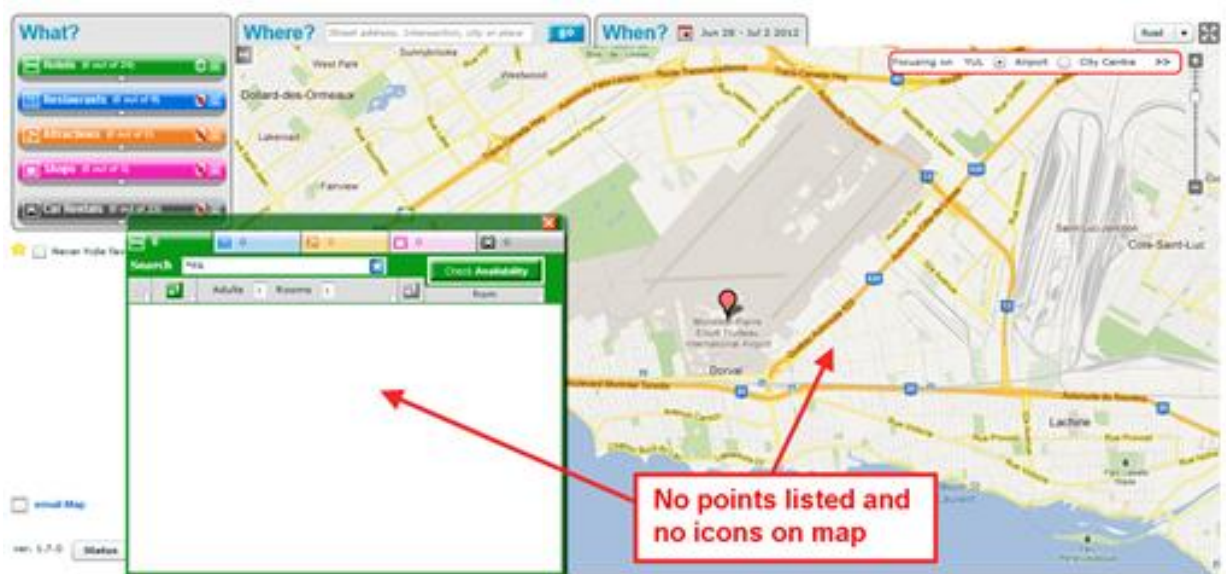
What?

Hotels (0 out of 20)

Restaurants (0 out of 0)

Attractions (0 out of 0)

Shops (0 out of 0)

Car Rentals (0 out of 0)

Where? Street address, intersection, city or place Go

When? Jun 28 - Jul 2 2012

Road

Focusing on: YUL Airport City Centre >>

West Park

Sunnybrooke

Westwood

Dollard-des-Ormeaux

Lakeroad

Fairview

Côte-Saint-Luc

Montréal-Pierre Elliott Trudeau International Airport

Dorval

Lachine

Never Hide fav

Search *na

Check Availability

Adults 1 Rooms 1

Room

email Map

ver. 1.7.0 Status

No points listed and no icons on map